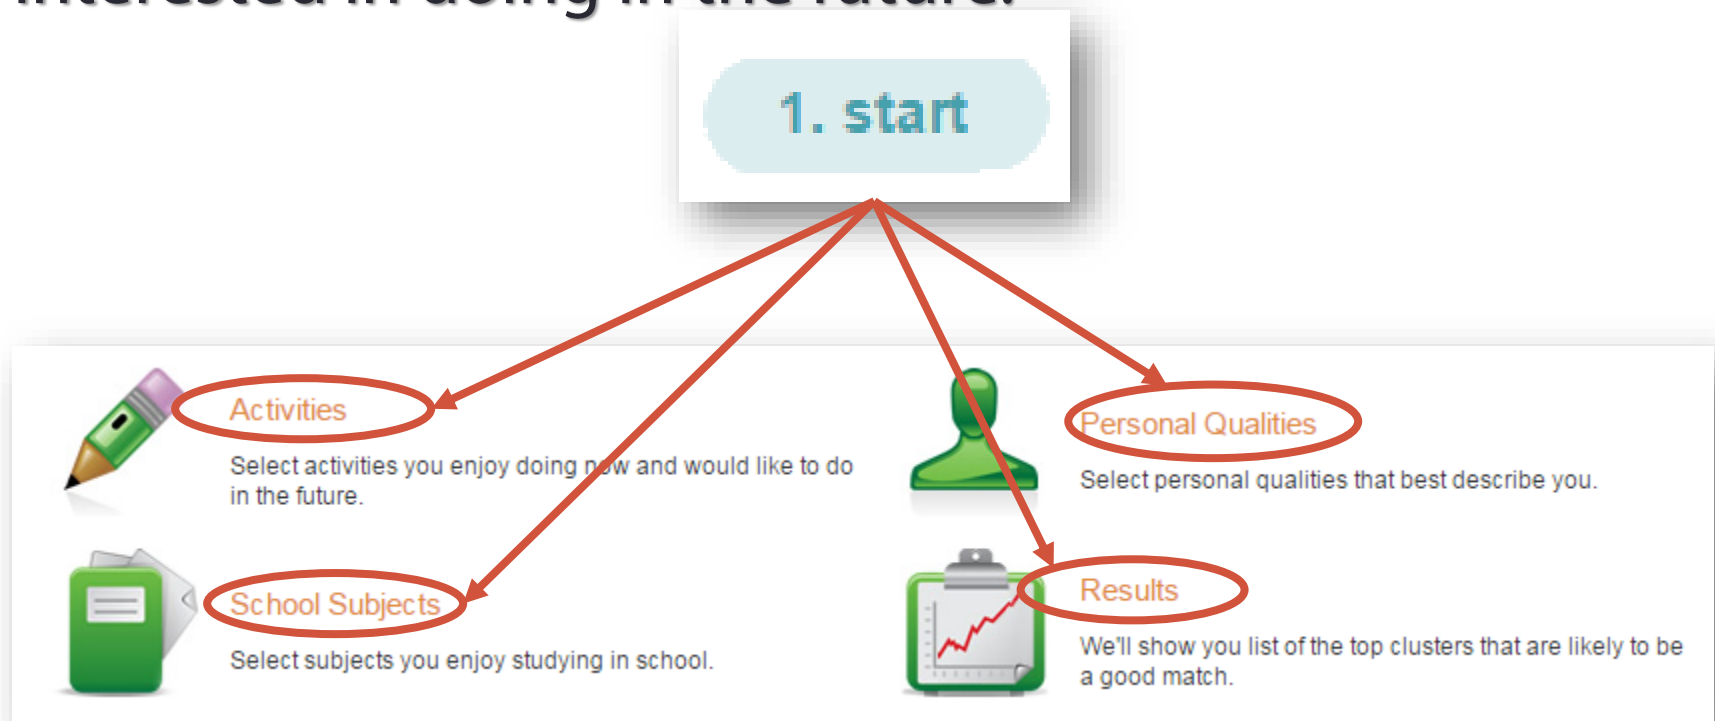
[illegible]

1. start

Activities

Select activities you enjoy doing now and would like to do in the future.

Personal Qualities

Select personal qualities that best describe you.

School Subjects

Select subjects you enjoy studying in school.

Results

We'll show you list of the top clusters that are likely to be a good match.